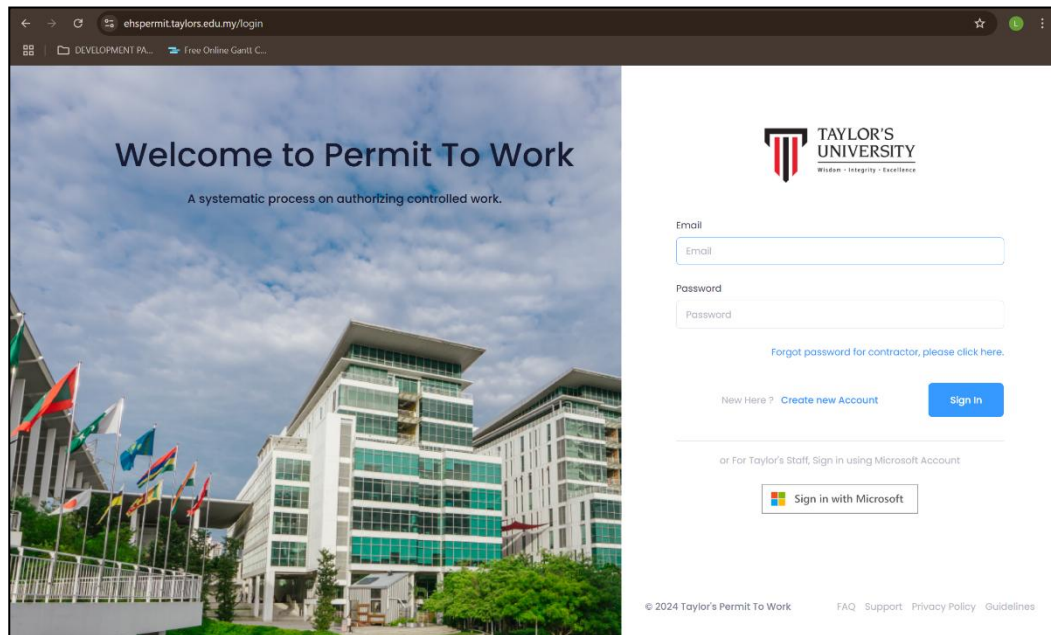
ehspermit.taylors.edu.my/login

DEVELOPMENT PA... Free Online Gantt C...

Welcome to Permit To Work

A systematic process on authorizing controlled work.

TAYLOR'S UNIVERSITY
Wisdom • Integrity • Excellence

Email

Email

Password

Password

Forgot password for contractor, please click here.

New Here ? Create new Account

Sign In

or For Taylor's Staff, Sign in using Microsoft Account

Sign in with Microsoft

© 2024 Taylor's Permit To Work

FAQ Support Privacy Policy Guidelines